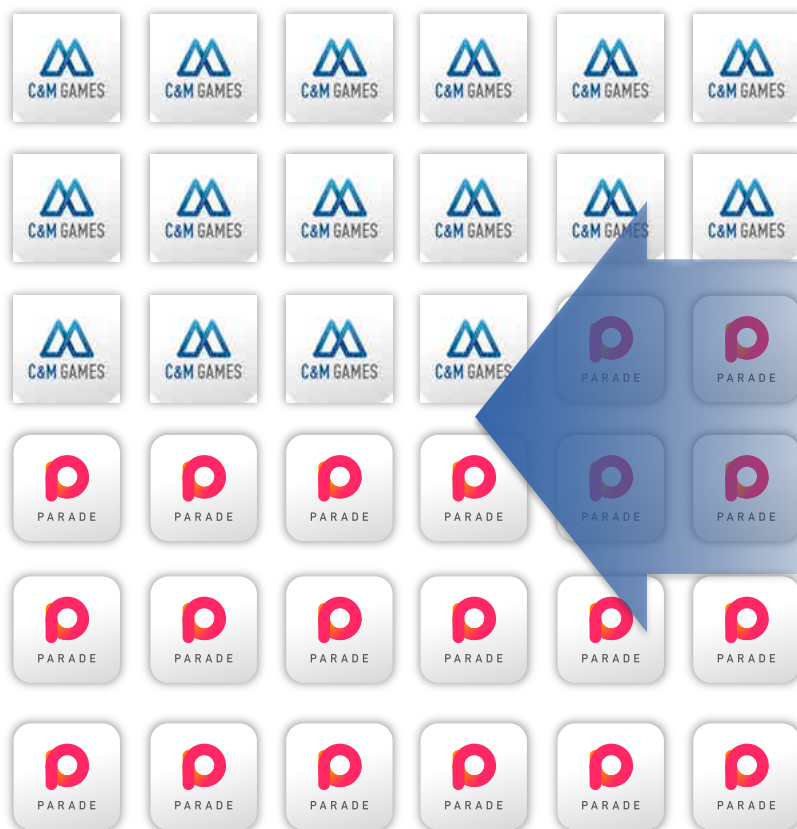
C&M GAMES C&M GAMES C&M GAMES C&M GAMES C&M GAMES C&M GAMES

C&M GAMES C&M GAMES C&M GAMES C&M GAMES C&M GAMES C&M GAMES

C&M GAMES C&M GAMES C&M GAMES C&M GAMES PARADE PARADE

PARADE PARADE PARADE PARADE PARADE PARADE

PARADE PARADE PARADE PARADE PARADE PARADE

PARADE PARADE PARADE PARADE PARADE PARADE